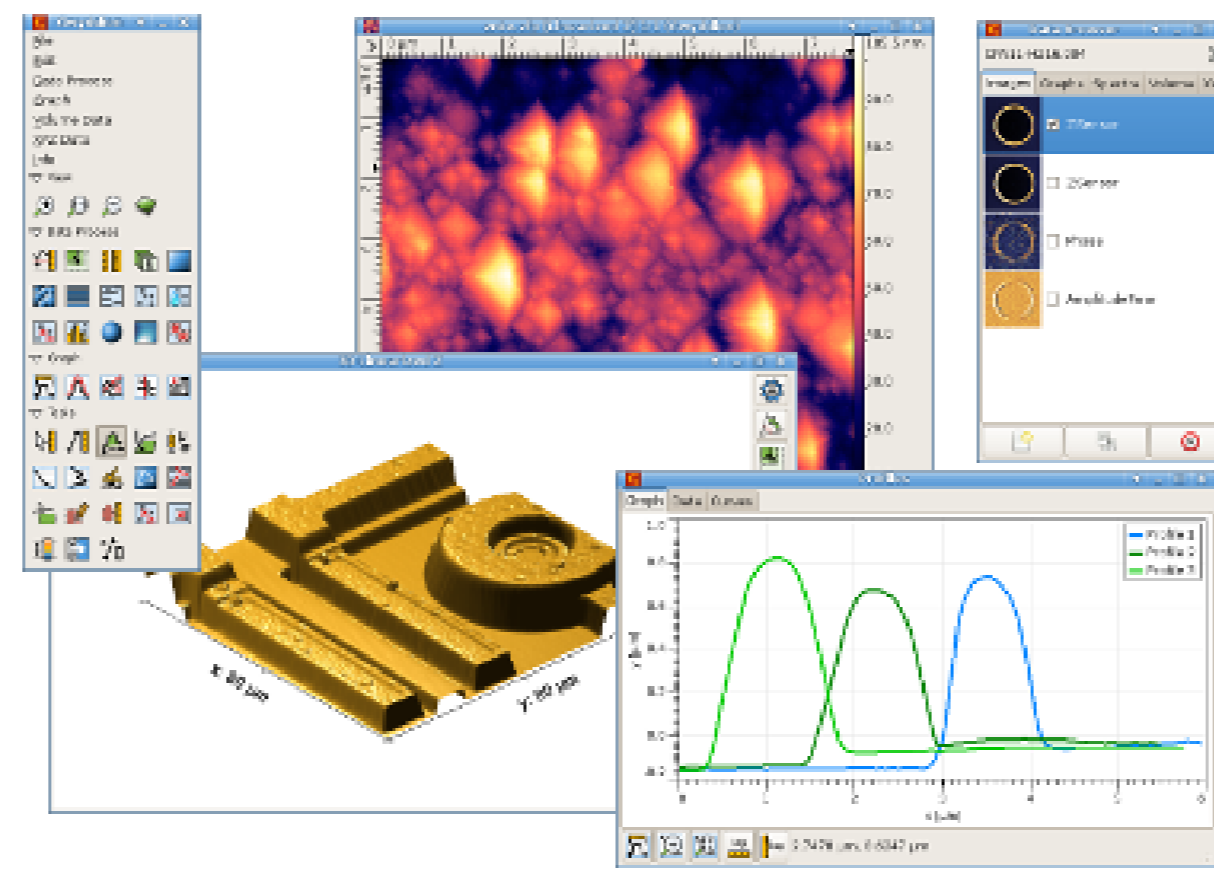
Gwyddion
File
Edit
Data Process
Graph
Volume Data
XYZ Data
Info
View
Data Process
Graph
Tools

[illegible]
0
1
2
3
4
5
6
7
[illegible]

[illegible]
Images
Graphs
Spectra
Volume
ZSensor
ZSensor
Phase
Amplitude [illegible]

x: 80 µm
y: 80 µm

Graph
Graph
Data
Curves
Profile 1
Profile 2
Profile 3
1.0
0.8
0.6
0.4
0.2
0.0
-0.2
0
1
2
3
4
5
6
x [µm]
z [µm]
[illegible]